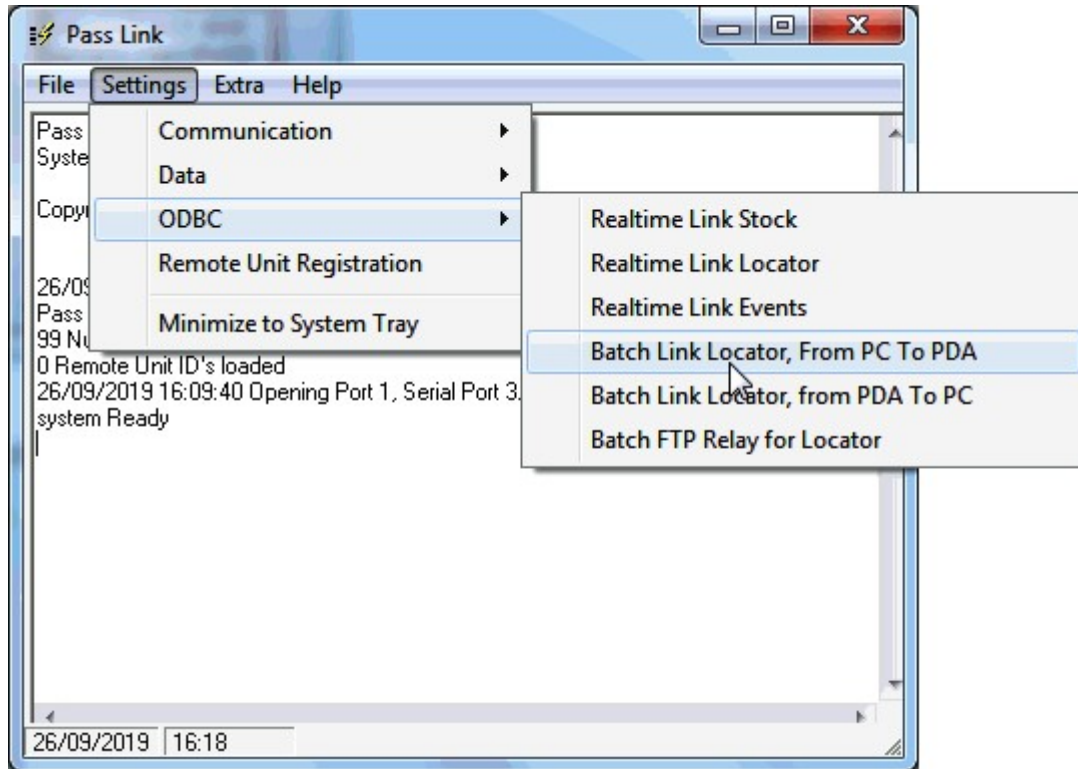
Pass Link

File Settings Extra Help

Communication
Data
ODBC
Remote Unit Registration
Minimize to System Tray

Realtime Link Stock
Realtime Link Locator
Realtime Link Events
Batch Link Locator, From PC To PDA
Batch Link Locator, from PDA To PC
Batch FTP Relay for Locator

Pass
Syste

Copy

26/0
Pass
99 N
0 Remote Unit ID's loaded
26/09/2019 16:09:40 Opening Port 1, Serial Port 3.
system Ready

26/09/2019 16:18